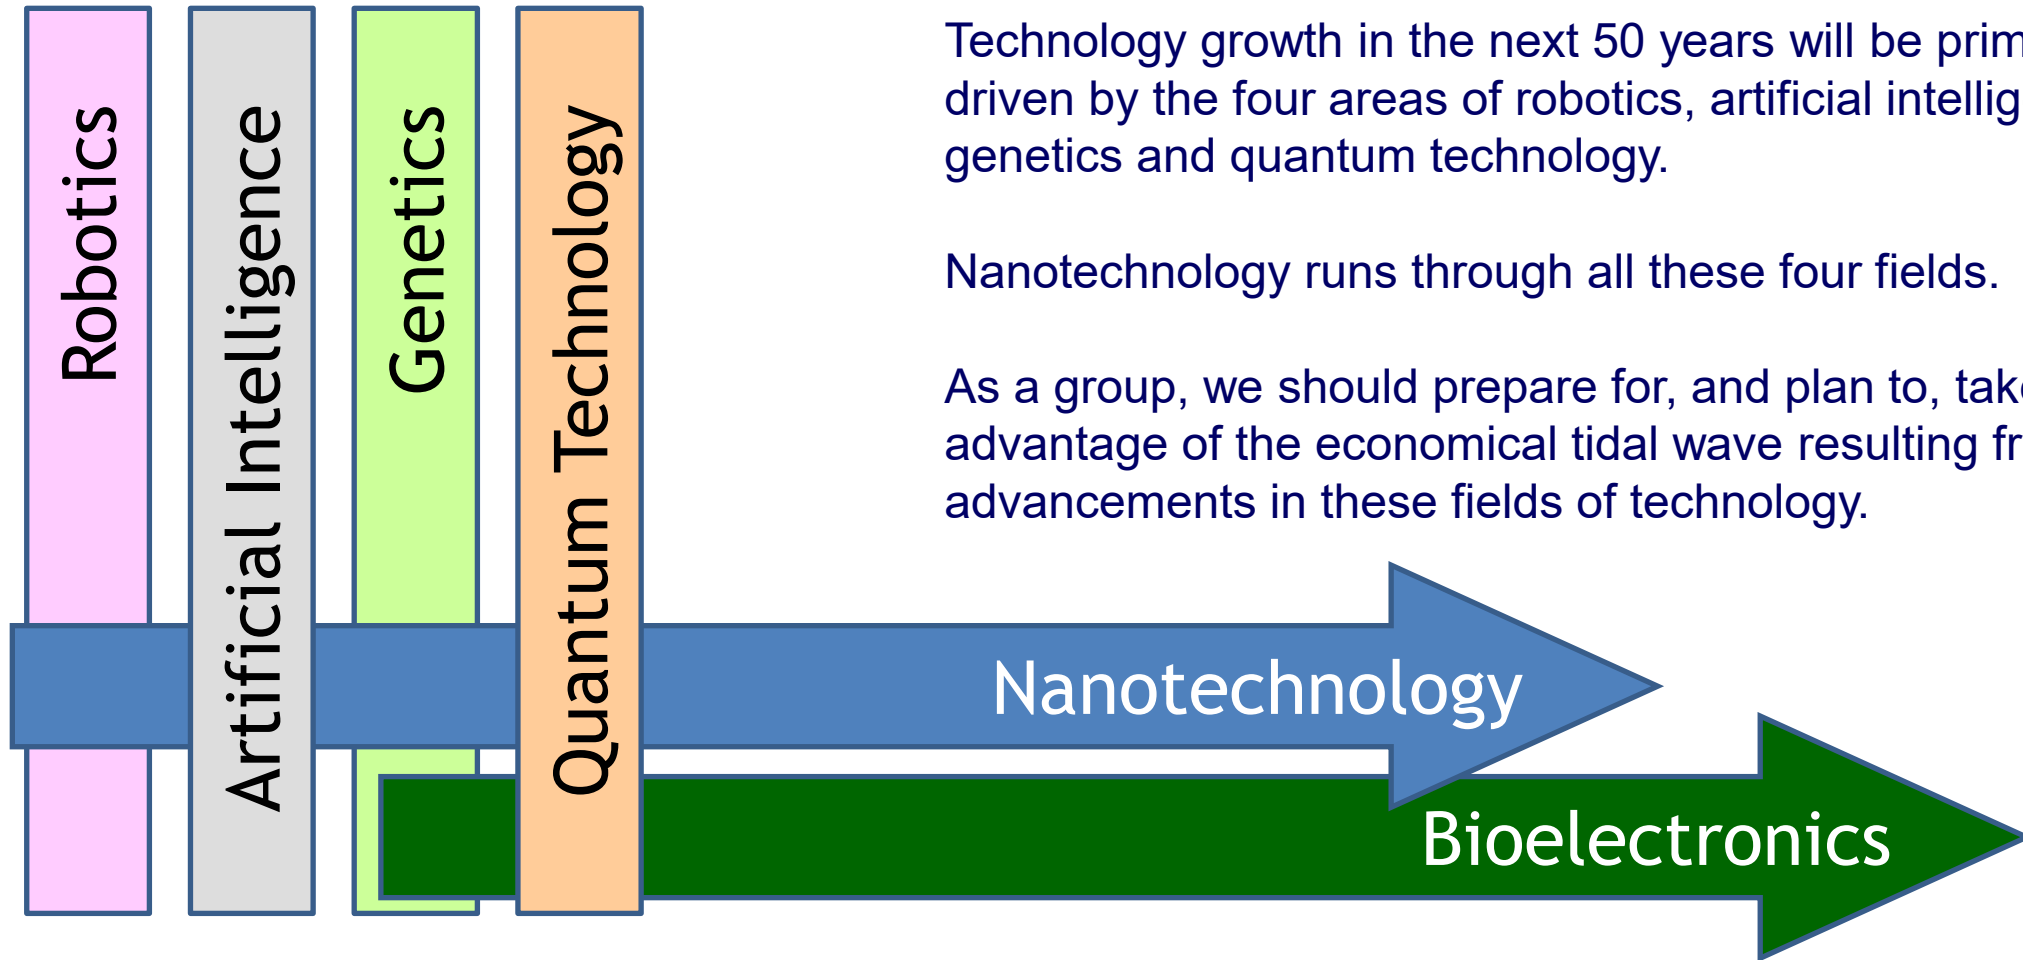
Robotics

Artificial Intelligence

Genetics

Quantum Technology

Technology growth in the next 50 years will be prim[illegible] driven by the four areas of robotics, artificial intellig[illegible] genetics and quantum technology.

Nanotechnology runs through all these four fields.

As a group, we should prepare for, and plan to, tak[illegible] advantage of the economical tidal wave resulting fr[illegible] advancements in these fields of technology.

Nanotechnology

Bioelectronics